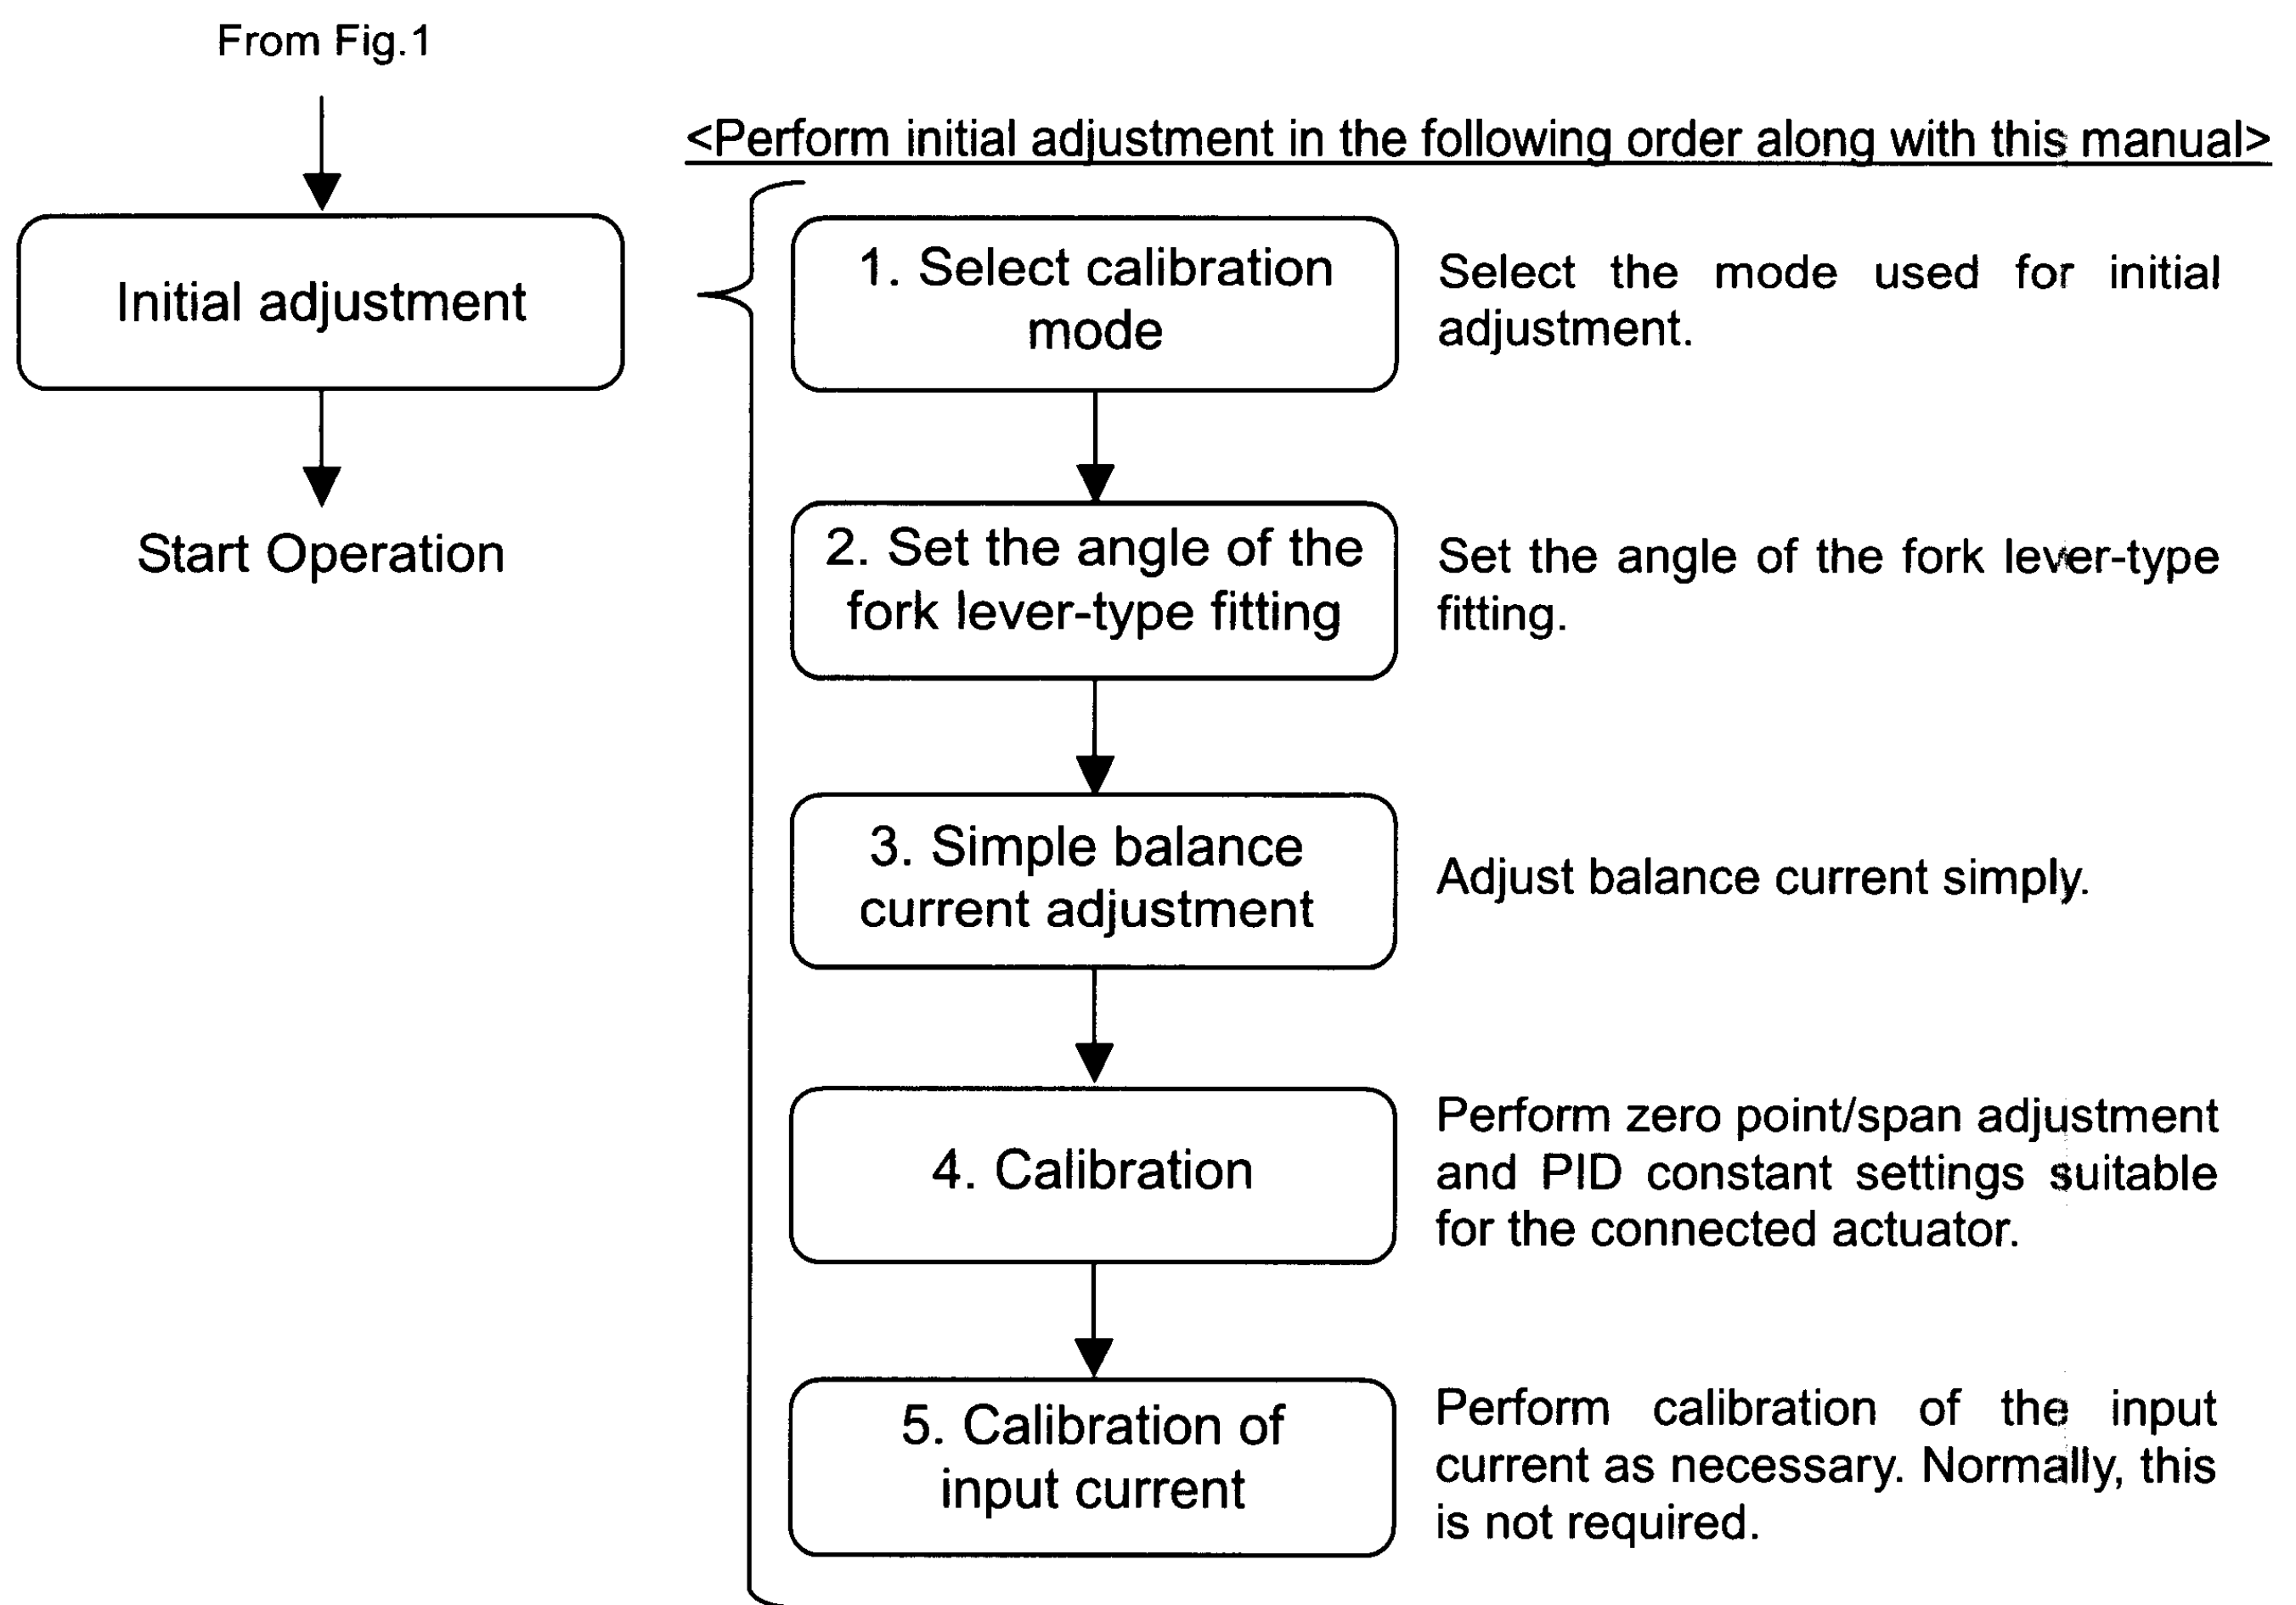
From Fig.1

Initial adjustment

Start Operation

<Perform initial adjustment in the following order along with this manual>

1. Select calibration mode

Select the mode used for initial adjustment.

2. Set the angle of the fork lever-type fitting

Set the angle of the fork lever-type fitting.

3. Simple balance current adjustment

Adjust balance current simply.

4. Calibration

Perform zero point/span adjustment and PID constant settings suitable for the connected actuator.

5. Calibration of input current

Perform calibration of the input current as necessary. Normally, this is not required.